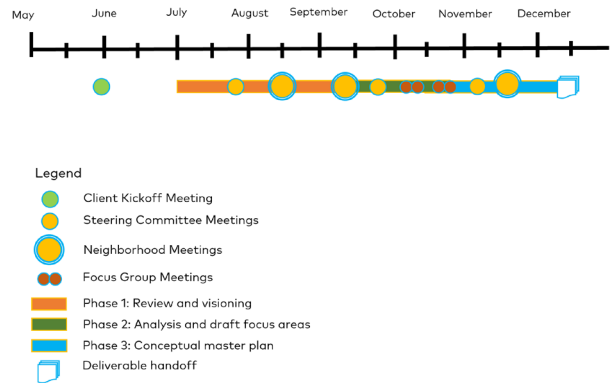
May June July August September October November December

Legend
Client Kickoff Meeting
Steering Committee Meetings
Neighborhood Meetings
Focus Group Meetings
Phase 1: Review and visioning
Phase 2: Analysis and draft focus areas
Phase 3: Conceptual master plan
Deliverable handoff